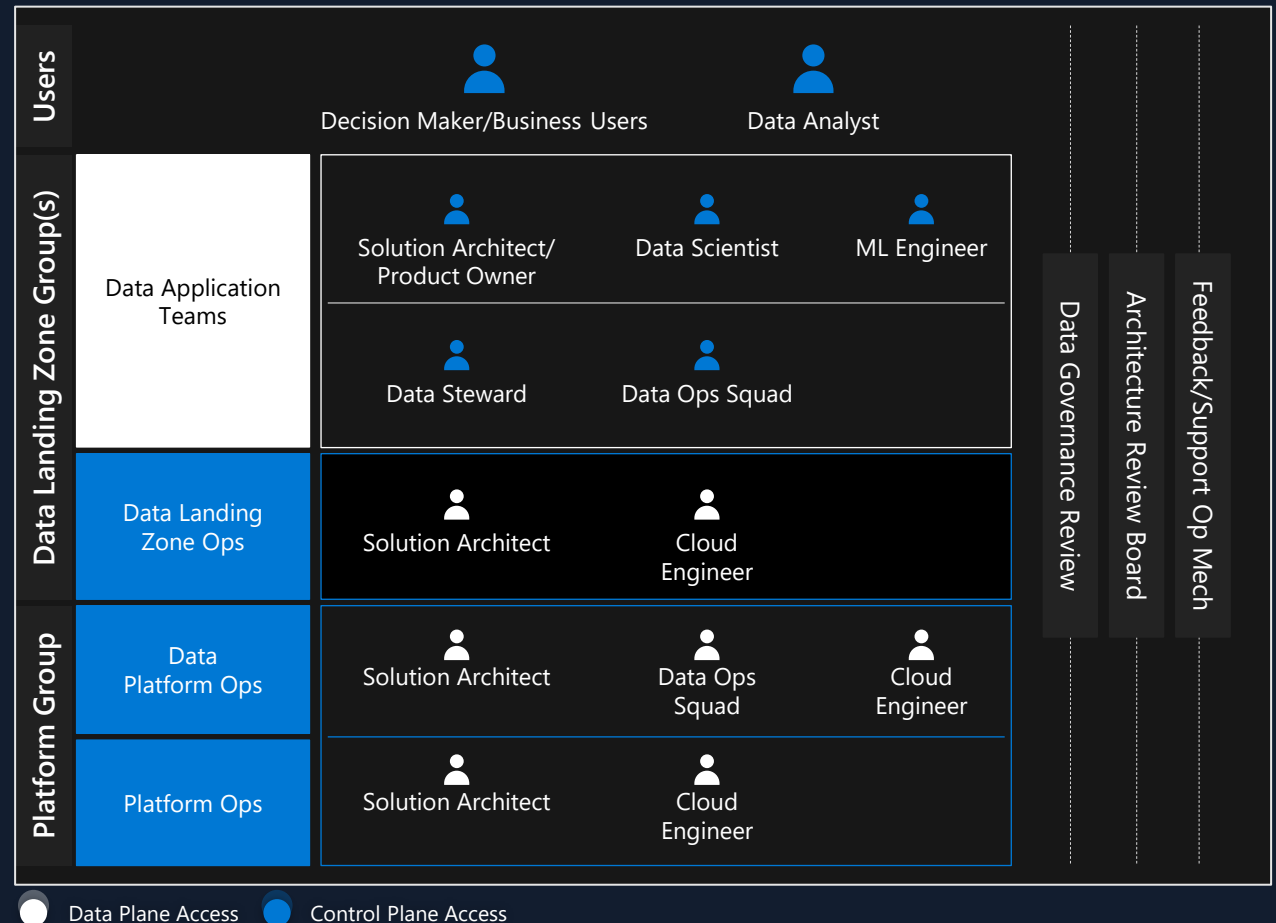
Users

Decision Maker/Business Users

Data Analyst

Data Landing Zone Group(s)

Data Application Teams

Solution Architect/ Product Owner

Data Scientist

ML Engineer

Data Steward

Data Ops Squad

Data Landing Zone Ops

Solution Architect

Cloud Engineer

Platform Group

Data Platform Ops

Solution Architect

Data Ops Squad

Cloud Engineer

Platform Ops

Solution Architect

Cloud Engineer

Data Governance Review

Architecture Review Board

Feedback/Support Op Mech

Data Plane Access

Control Plane Access